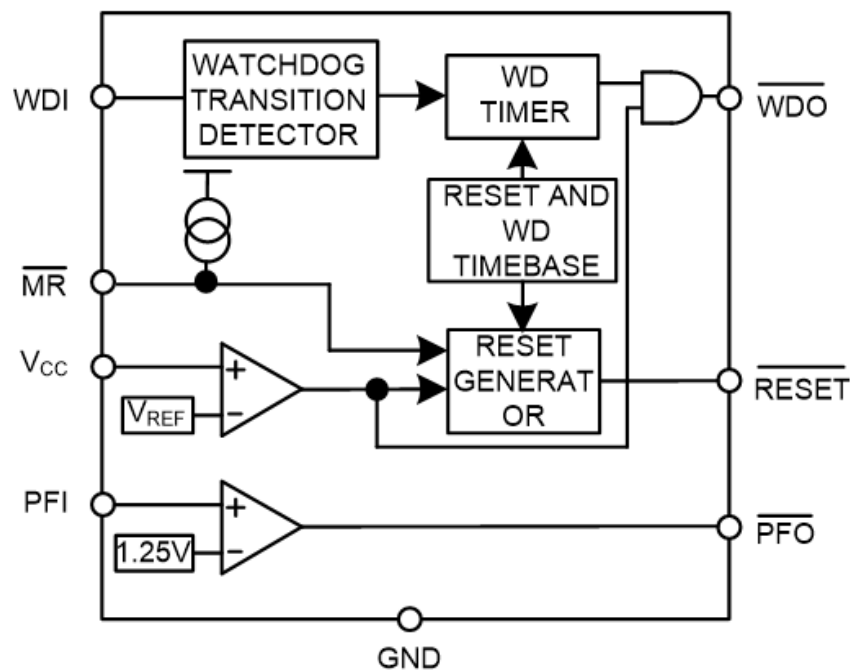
WDI

WATCHDOG TRANSITION DETECTOR

WD TIMER

$\overline{WDO}$

RESET AND WD TIMEBASE

$\overline{MR}$

$V_{CC}$

+

−

$V_{REF}$

RESET GENERAT OR

$\overline{RESET}$

PFI

+

−

1.25V

$\overline{PFO}$

GND